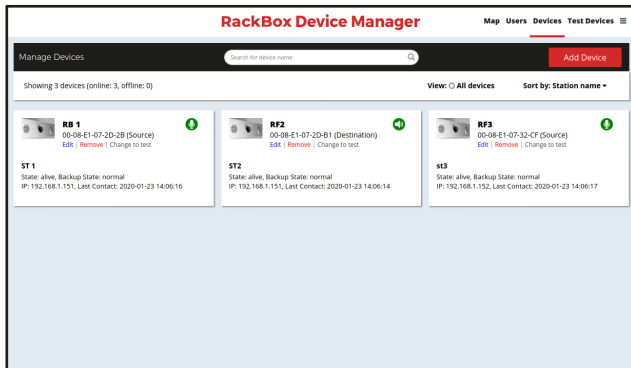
RackBox Device Manager

Map Users Devices Test Devices ≡

Manage Devices

Search for device name

Add Device

Showing 3 devices (online: 3, offline: 0)

View: ○ All devices

Sort by: Station name ▾

RB 1
00-08-E1-07-2D-2B (Source)
Edit | Remove | Change to test

ST 1
State: alive, Backup State: normal
IP: 192.168.1.151, Last Contact: 2020-01-23 14:06:16

RF2
00-08-E1-07-2D-B1 (Destination)
Edit | Remove | Change to test

ST2
State: alive, Backup State: normal
IP: 192.168.1.151, Last Contact: 2020-01-23 14:06:14

RF3
00-08-E1-07-32-CF (Source)
Edit | Remove | Change to test

st3
State: alive, Backup State: normal
IP: 192.168.1.152, Last Contact: 2020-01-23 14:06:17